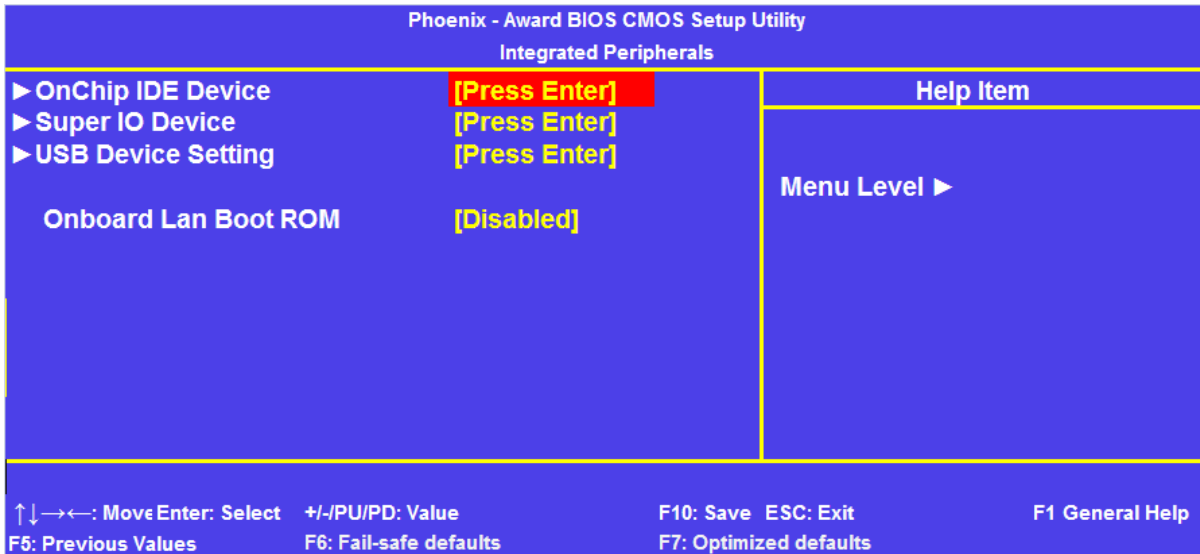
Phoenix - Award BIOS CMOS Setup Utility
Integrated Peripherals

►OnChip IDE Device [Press Enter]
►Super IO Device [Press Enter]
►USB Device Setting [Press Enter]

Onboard Lan Boot ROM [Disabled]

Help Item

Menu Level ►

↑↓→←: Move Enter: Select +/-/PU/PD: Value F10: Save ESC: Exit F1 General Help
F5: Previous Values F6: Fail-safe defaults F7: Optimized defaults